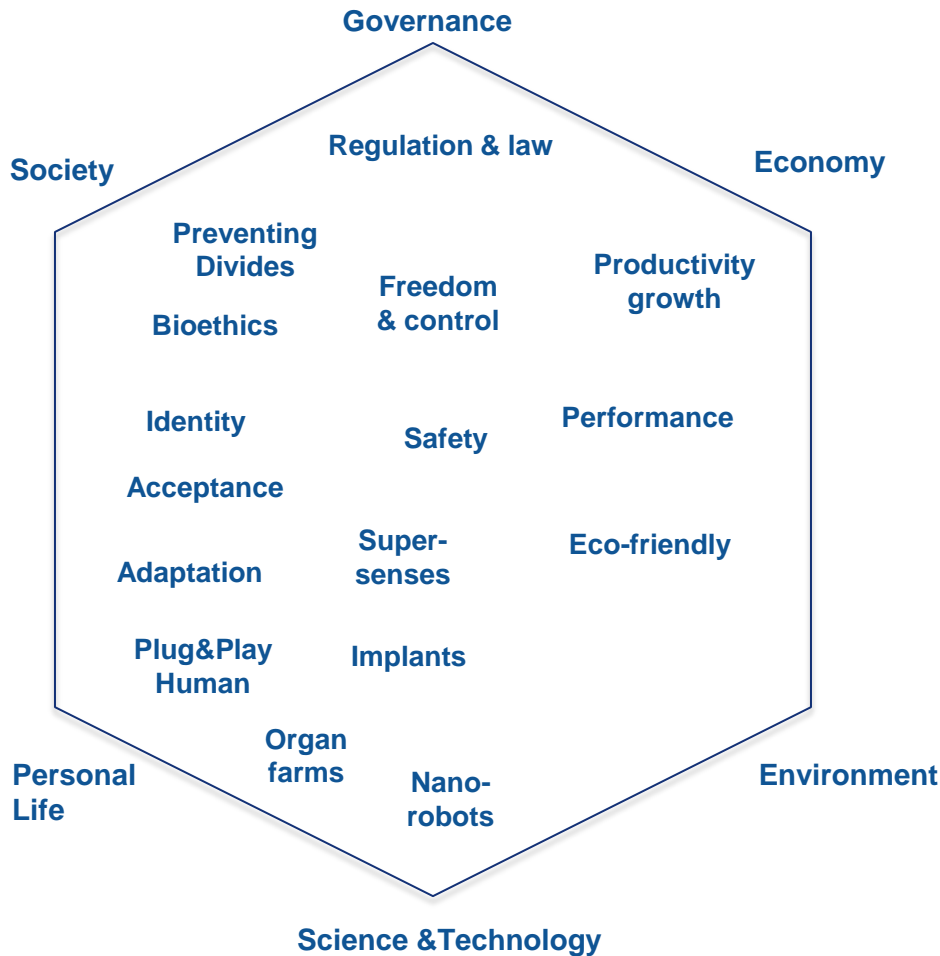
Governance

Society

Regulation & law

Economy

Preventing Divides

Freedom & control

Productivity growth

Bioethics

Identity

Safety

Performance

Acceptance

Super-senses

Eco-friendly

Adaptation

Plug&Play Human

Implants

Organ farms

Personal Life

Nano-robots

Environment

Science &Technology